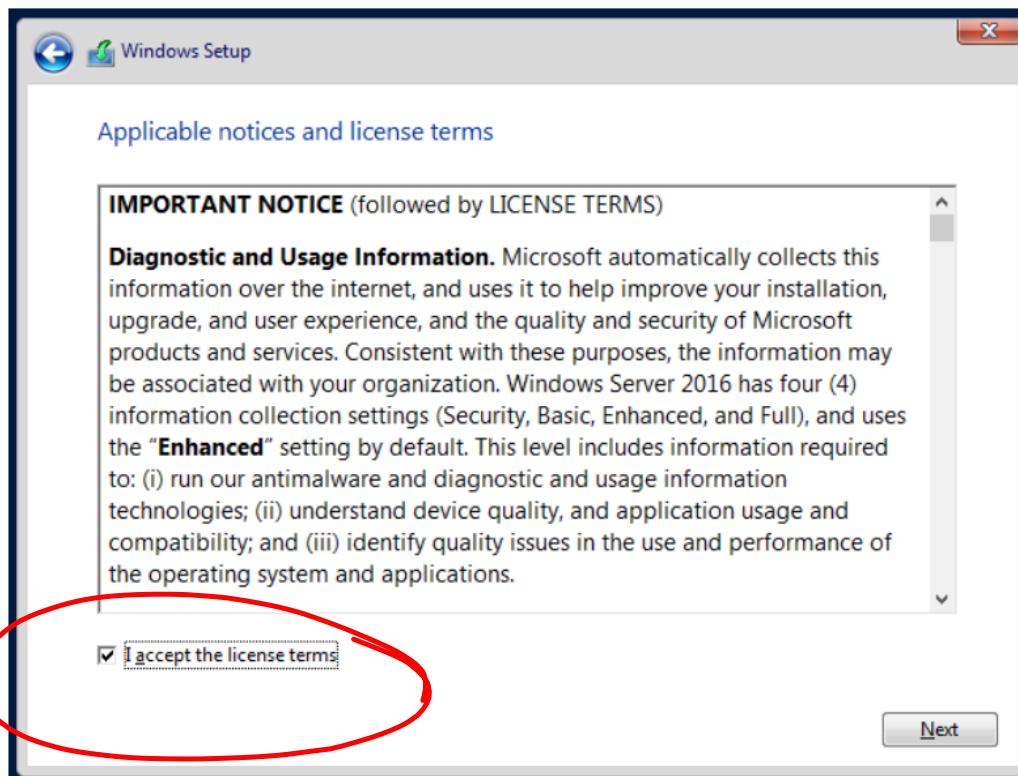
Windows Setup

Applicable notices and license terms

**IMPORTANT NOTICE** (followed by LICENSE TERMS)

**Diagnostic and Usage Information.** Microsoft automatically collects this information over the internet, and uses it to help improve your installation, upgrade, and user experience, and the quality and security of Microsoft products and services. Consistent with these purposes, the information may be associated with your organization. Windows Server 2016 has four (4) information collection settings (Security, Basic, Enhanced, and Full), and uses the "**Enhanced**" setting by default. This level includes information required to: (i) run our antimalware and diagnostic and usage information technologies; (ii) understand device quality, and application usage and compatibility; and (iii) identify quality issues in the use and performance of the operating system and applications.

I accept the license terms

Next